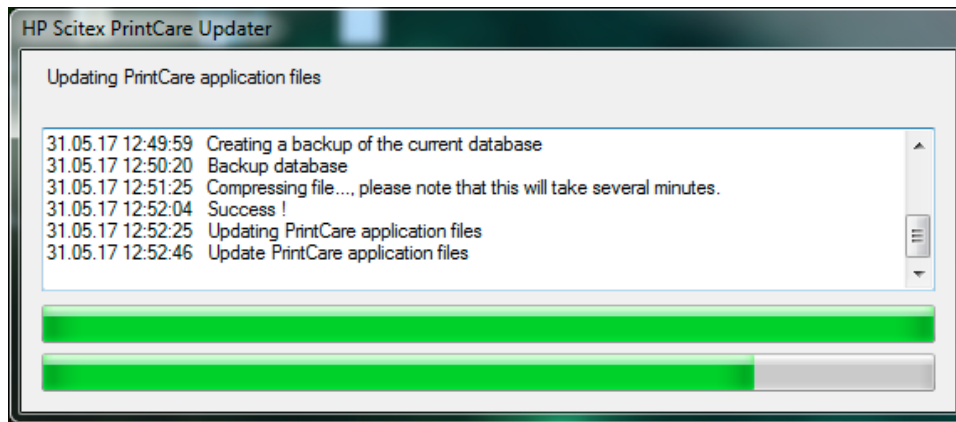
HP Scitex PrintCare Updater

Updating PrintCare application files

31.05.17 12:49:59 Creating a backup of the current database
31.05.17 12:50:20 Backup database
31.05.17 12:51:25 Compressing file..., please note that this will take several minutes.
31.05.17 12:52:04 Success !
31.05.17 12:52:25 Updating PrintCare application files
31.05.17 12:52:46 Update PrintCare application files